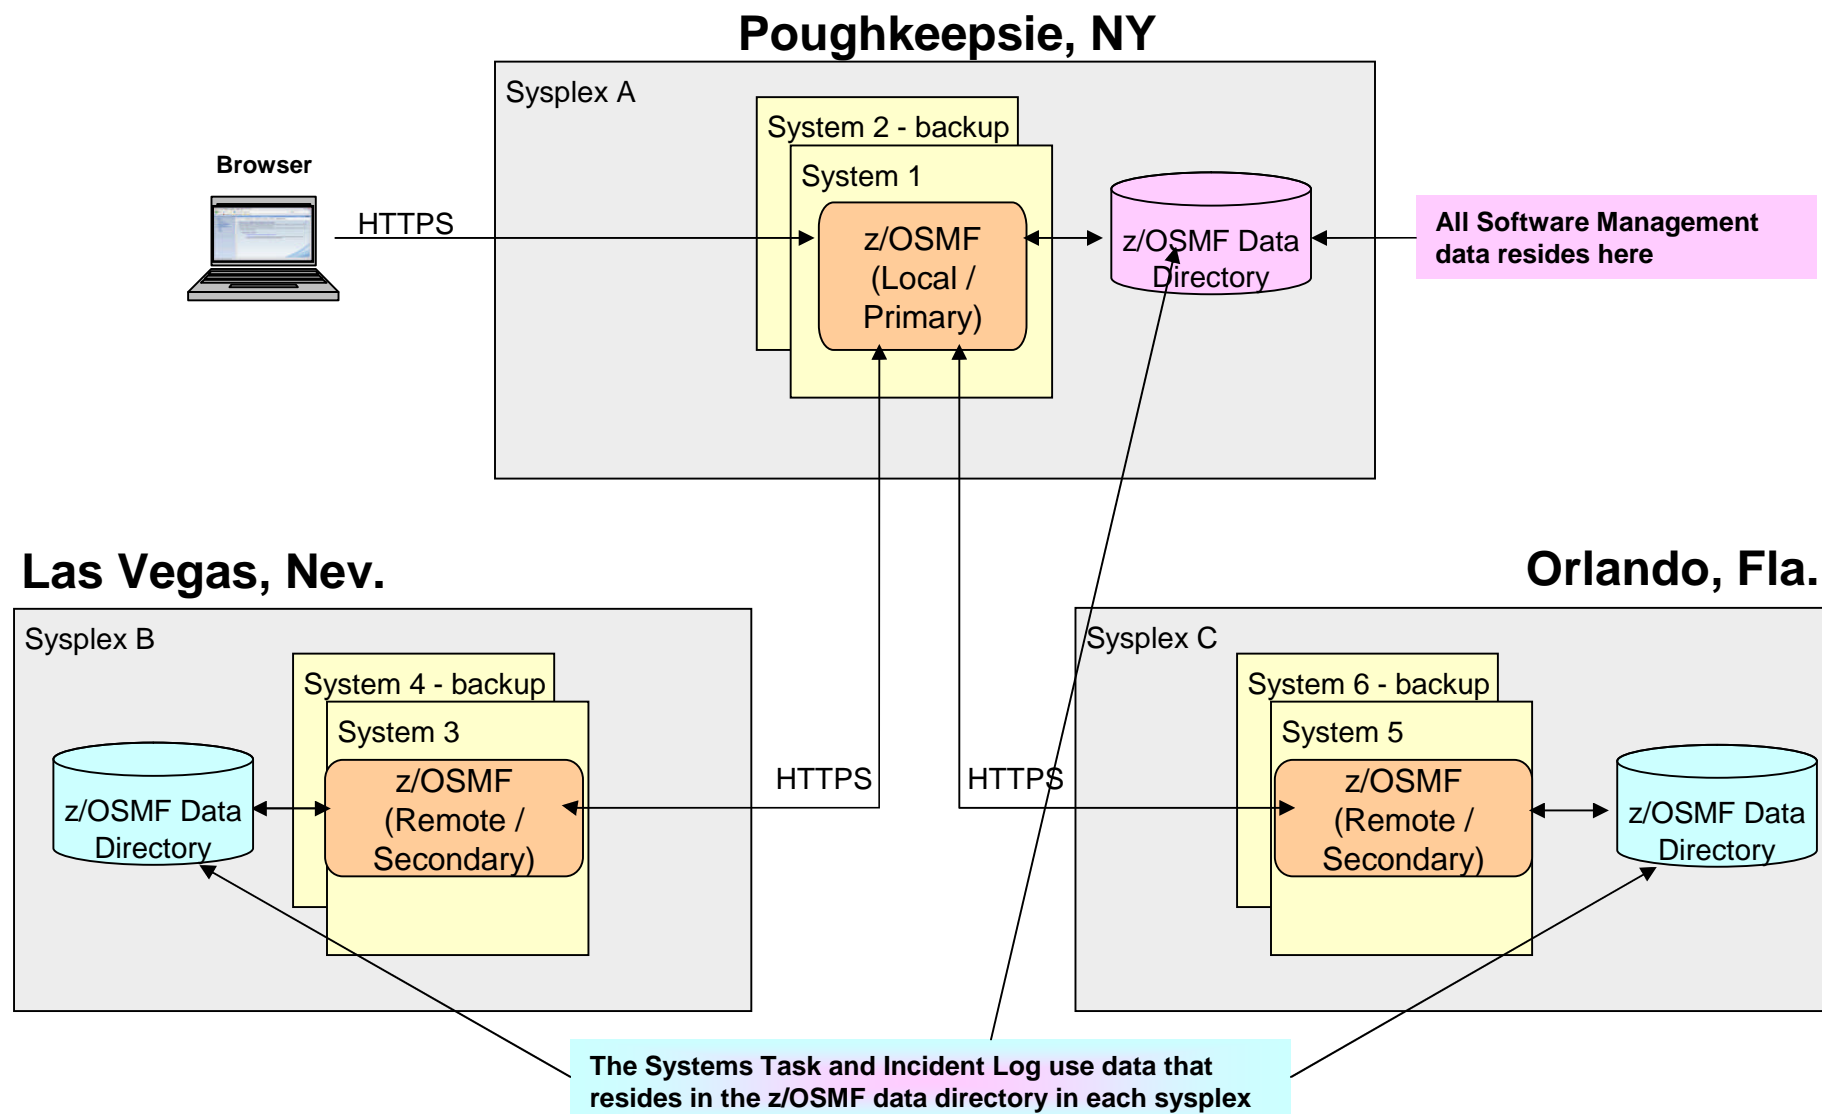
Poughkeepsie, NY

Sysplex A

System 2 - backup

System 1

z/OSMF (Local / Primary)

Browser

HTTPS

z/OSMF Data Directory

All Software Management data resides here

Las Vegas, Nev.

Orlando, Fla.

Sysplex B

System 4 - backup

System 3

z/OSMF Data Directory

z/OSMF (Remote / Secondary)

HTTPS

HTTPS

Sysplex C

System 6 - backup

System 5

z/OSMF (Remote / Secondary)

z/OSMF Data Directory

The Systems Task and Incident Log use data that resides in the z/OSMF data directory in each sysplex